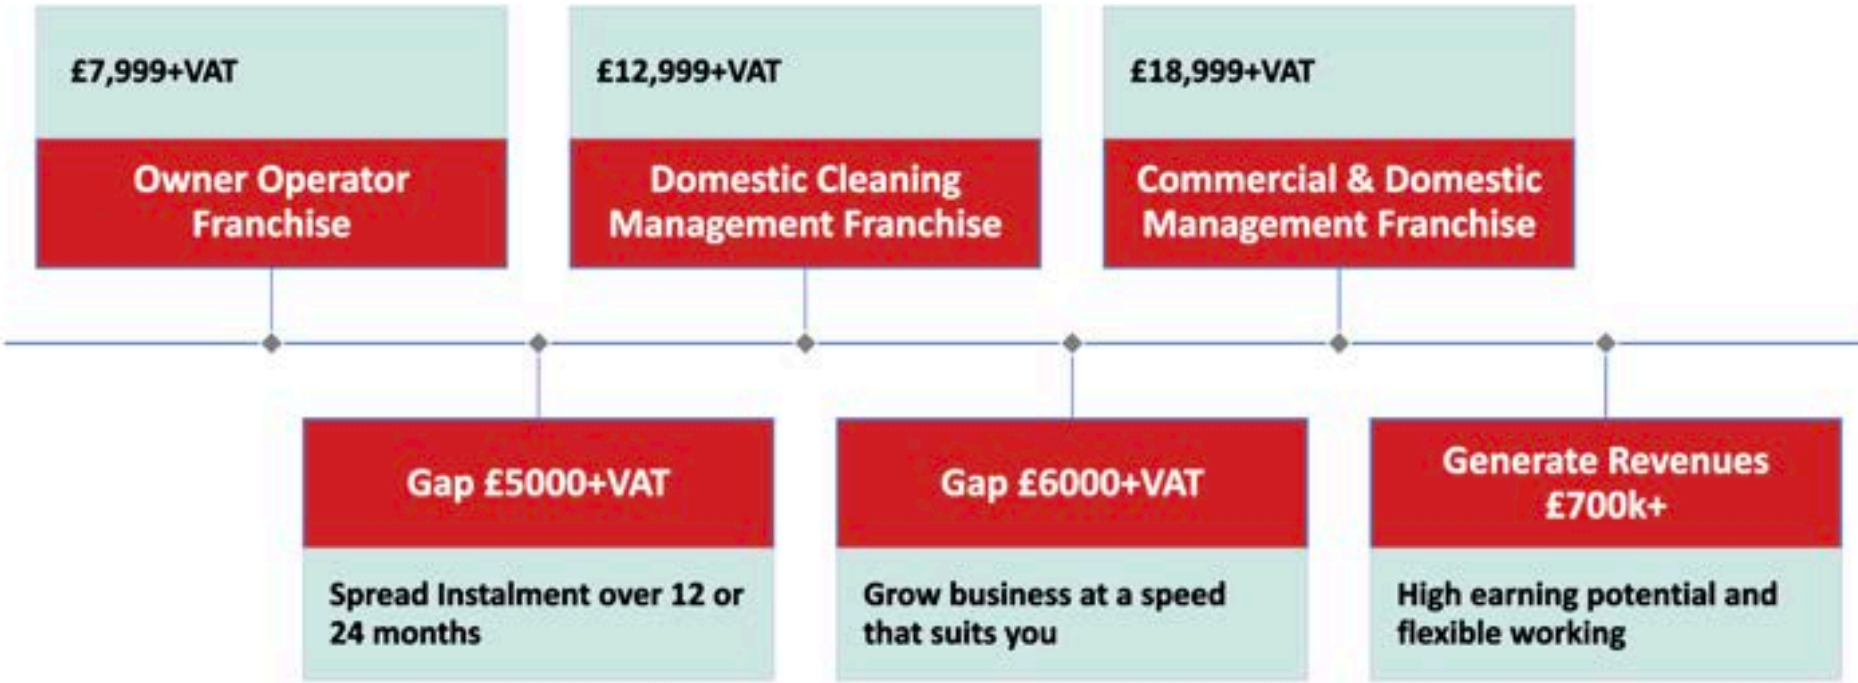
£7,999+VAT

Owner Operator Franchise

£12,999+VAT

Domestic Cleaning Management Franchise

£18,999+VAT

Commercial & Domestic Management Franchise

Gap £5000+VAT

Spread Instalment over 12 or 24 months

Gap £6000+VAT

Grow business at a speed that suits you

Generate Revenues £700k+

High earning potential and flexible working